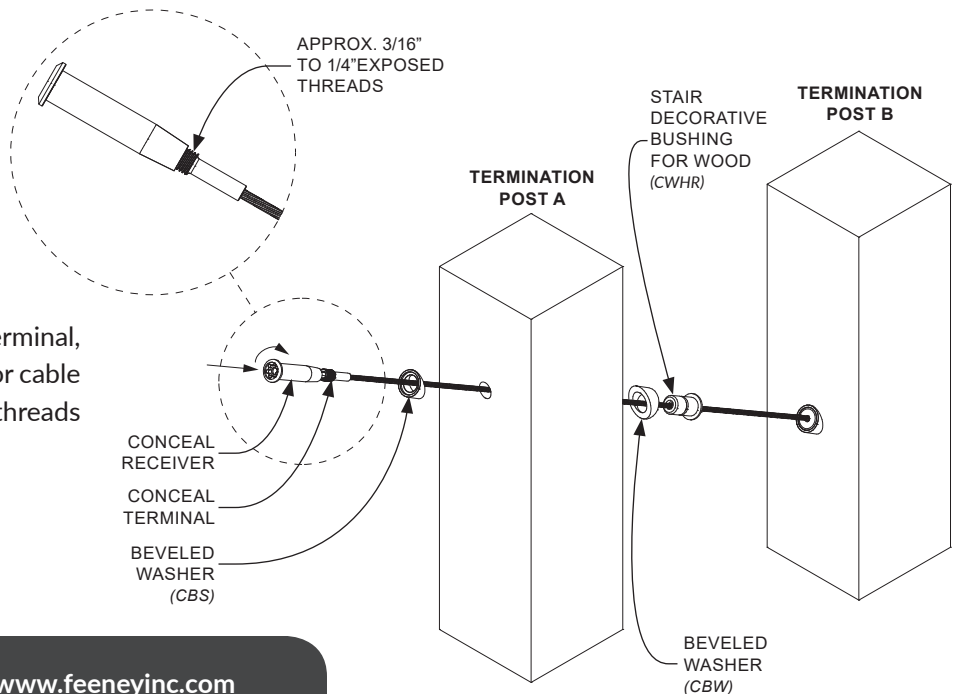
APPROX. 3/16" TO 1/4"EXPOSED THREADS

STAIR DECORATIVE BUSHING FOR WOOD
(CWHR)

TERMINATION POST B

TERMINATION POST A

erminal,
or cable
threads

CONCEAL RECEIVER

CONCEAL TERMINAL

BEVELED WASHER
(CBS)

BEVELED WASHER
(CBW)

www.feeneyinc.com